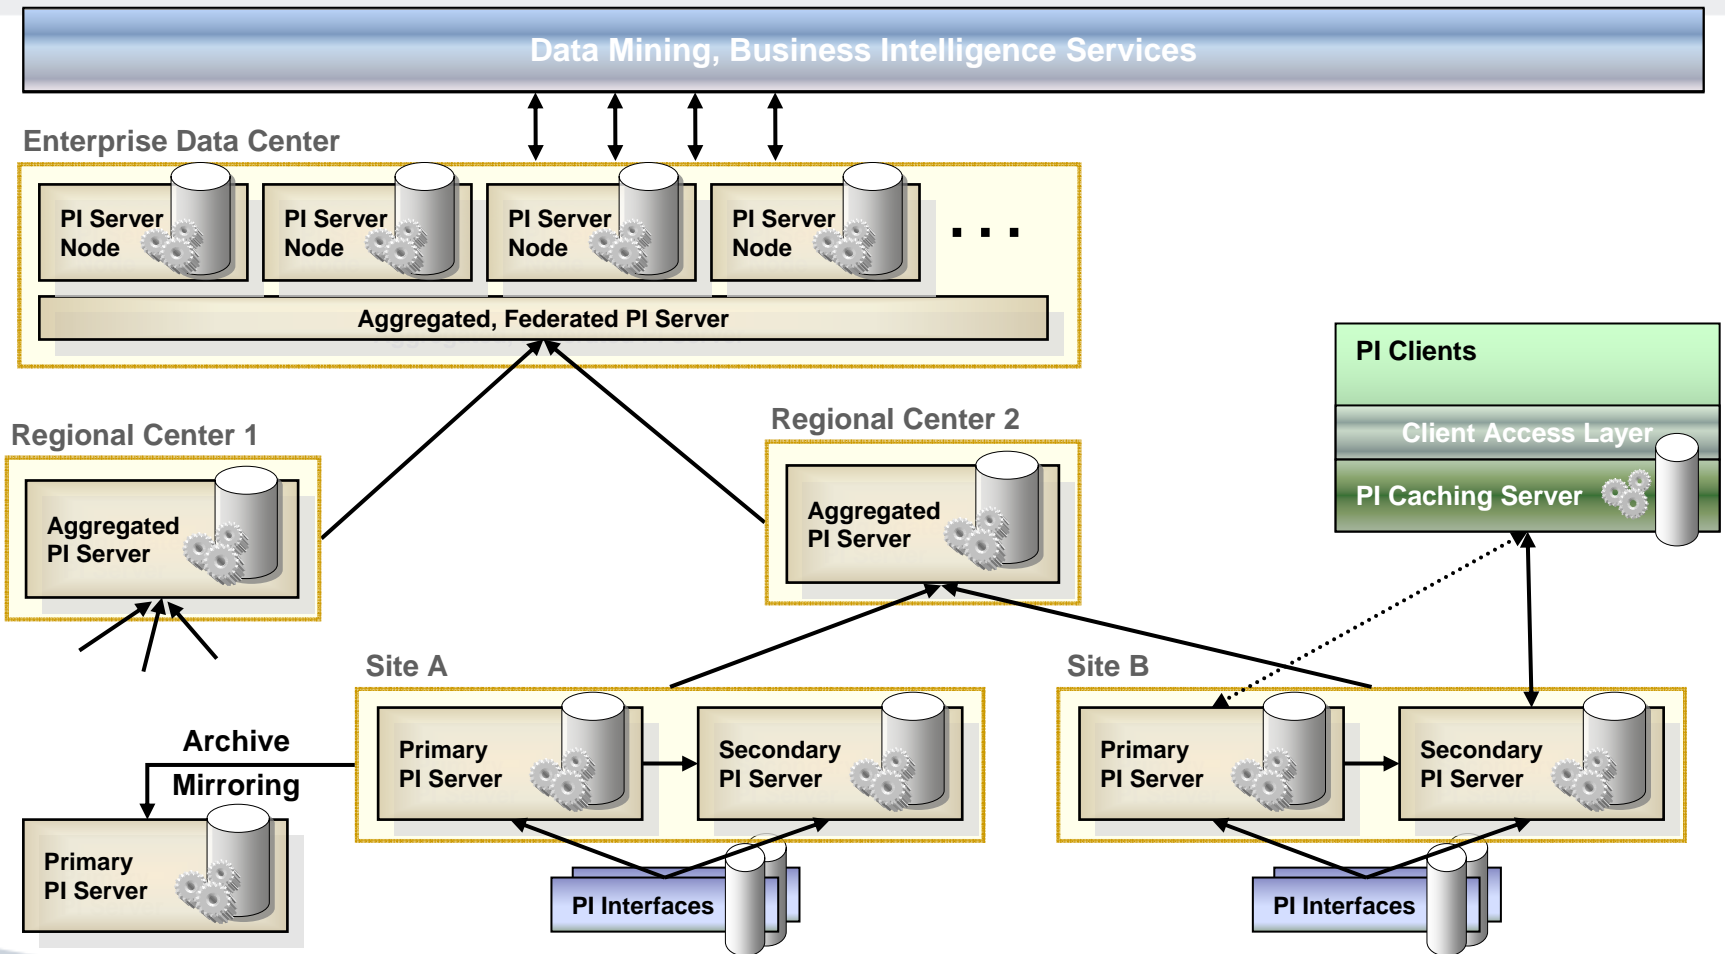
Data Mining, Business Intelligence Services

Enterprise Data Center

PI Server Node

PI Server Node

PI Server Node

PI Server Node

. . .

Aggregated, Federated PI Server

PI Clients

Client Access Layer

PI Caching Server

Regional Center 1

Aggregated PI Server

Regional Center 2

Aggregated PI Server

Site A

Site B

Archive Mirroring

Primary PI Server

Secondary PI Server

Primary PI Server

Secondary PI Server

Primary PI Server

PI Interfaces

PI Interfaces